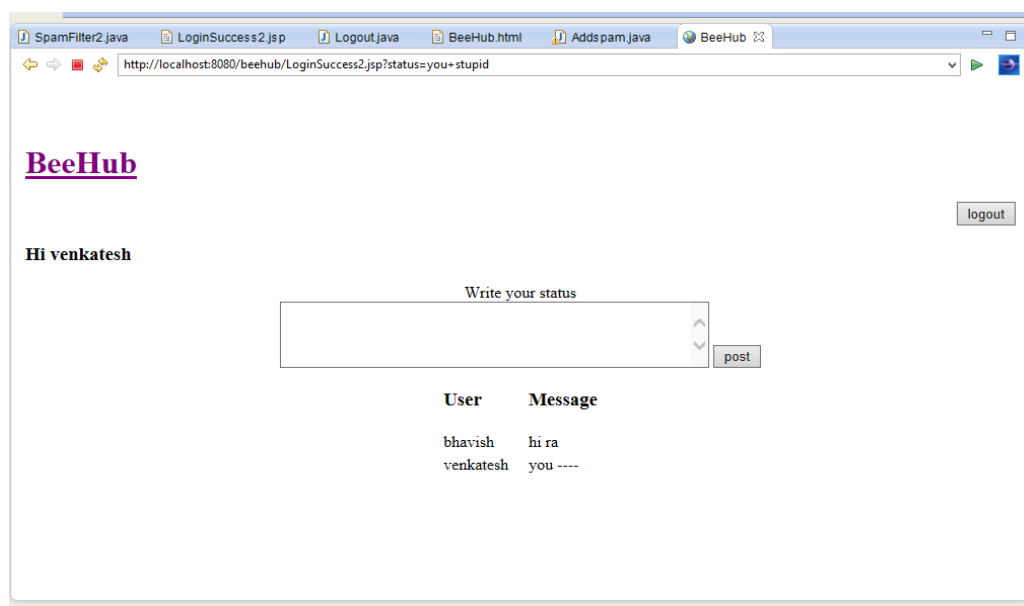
SpamFilter2.java LoginSuccess2.jsp Logout.java BeeHub.html Addspam.java BeeHub

http://localhost:8080/beehub/LoginSuccess2.jsp?status=you+stupid

BeeHub

logout

Hi venkatesh

Write your status

post

| User | Message |
|---|---|
| bhavish | hi ra |
| venkatesh | you ---- |